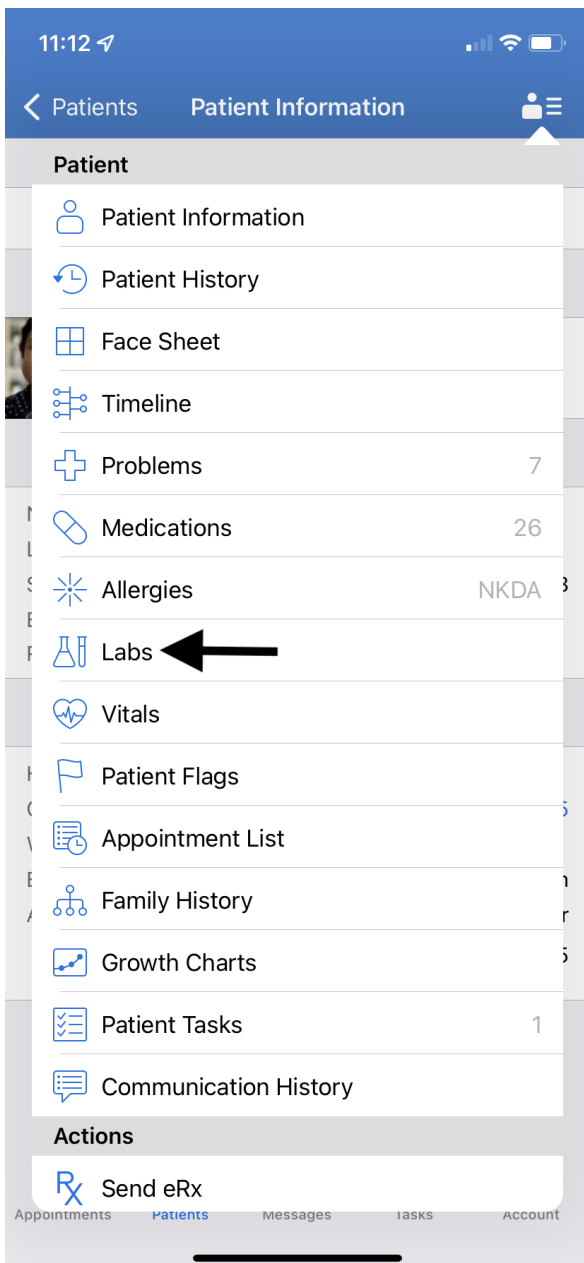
11:12

Patients Patient Information

Patient

Patient Information

Patient History

Face Sheet

Timeline

Problems 7

Medications 26

Allergies NKDA

Labs

Vitals

Patient Flags

Appointment List

Family History

Growth Charts

Patient Tasks 1

Communication History

Actions

Send eRx

Appointments Patients Messages Tasks Account